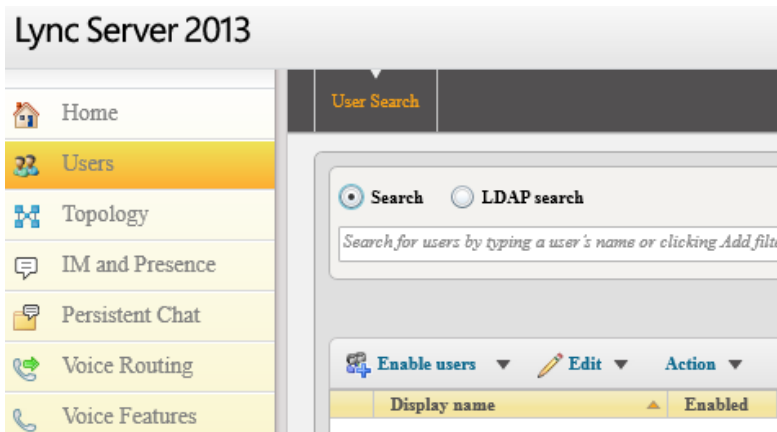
Lync Server 2013

Home
Users
Topology
IM and Presence
Persistent Chat
Voice Routing
Voice Features

User Search

Search
LDAP search

Search for users by typing a user's name or clicking Add filt

Enable users
Edit
Action

| Display name | Enabled |
|---|---|